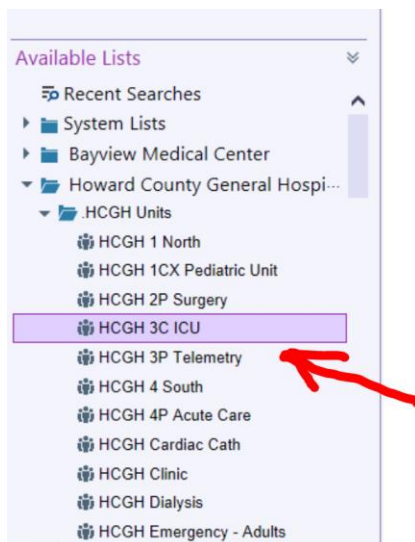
Available Lists

Recent Searches

System Lists

Bayview Medical Center

Howard County General Hospi···

.HCGH Units

HCGH 1 North

HCGH 1CX Pediatric Unit

HCGH 2P Surgery

HCGH 3C ICU

HCGH 3P Telemetry

HCGH 4 South

HCGH 4P Acute Care

HCGH Cardiac Cath

HCGH Clinic

HCGH Dialysis

HCGH Emergency - Adults